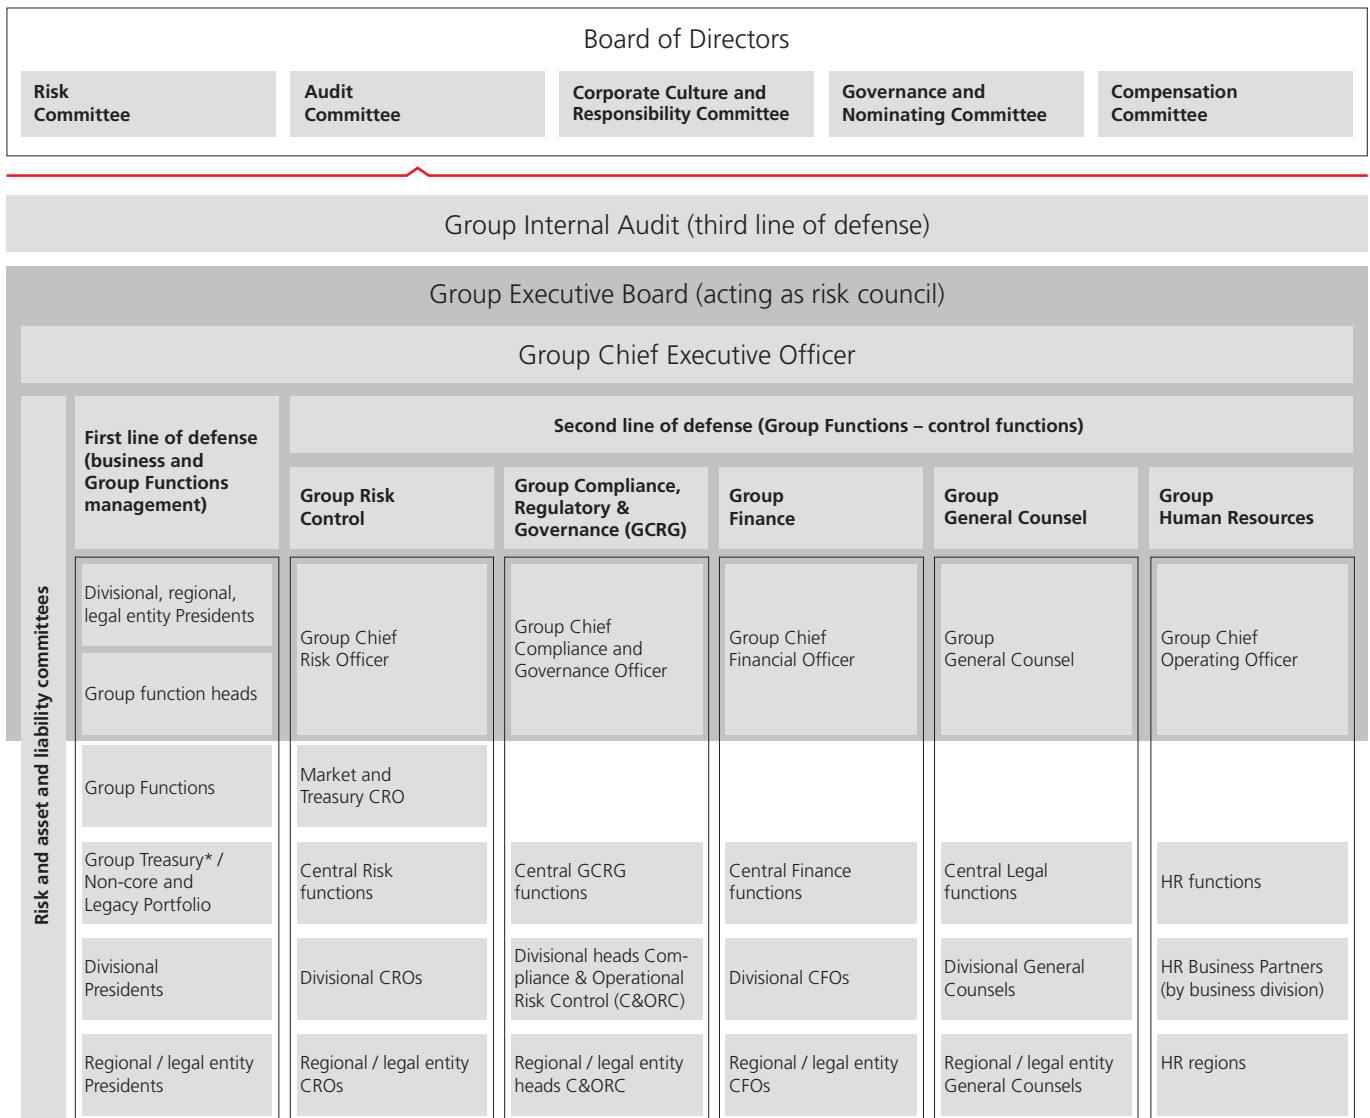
Board of Directors

Risk Committee

Audit Committee

Corporate Culture and Responsibility Committee

Governance and Nominating Committee

Compensation Committee

Group Internal Audit (third line of defense)

Group Executive Board (acting as risk council)

Group Chief Executive Officer

Risk and asset and liability committees

First line of defense (business and Group Functions management)

Second line of defense (Group Functions – control functions)

Group Risk Control

Group Compliance, Regulatory & Governance (GCRG)

Group Finance

Group General Counsel

Group Human Resources

Divisional, regional, legal entity Presidents

Group function heads

Group Chief Risk Officer

Group Chief Compliance and Governance Officer

Group Chief Financial Officer

Group General Counsel

Group Chief Operating Officer

Group Functions

Market and Treasury CRO

Group Treasury* / Non-core and Legacy Portfolio

Central Risk functions

Central GCRG functions

Central Finance functions

Central Legal functions

HR functions

Divisional Presidents

Divisional CROs

Divisional heads Compliance & Operational Risk Control (C&ORC)

Divisional CFOs

Divisional General Counsels

HR Business Partners (by business division)

Regional / legal entity Presidents

Regional / legal entity CROs

Regional / legal entity heads C&ORC

Regional / legal entity CFOs

Regional / legal entity General Counsels

HR regions